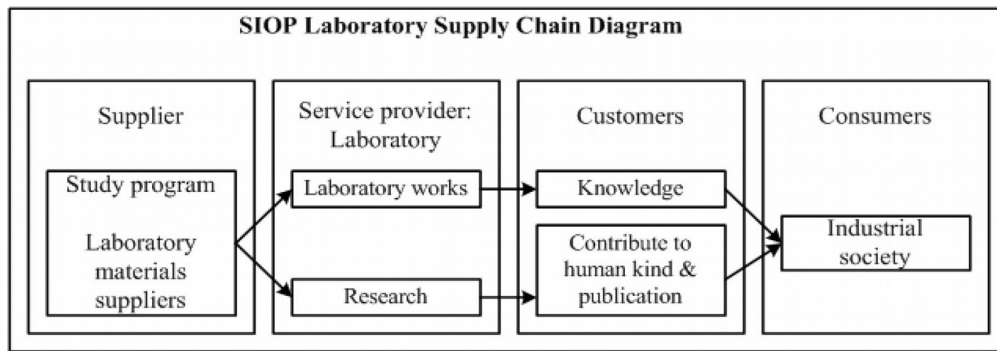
SIOP Laboratory Supply Chain Diagram

Supplier

Study program

Laboratory materials suppliers

Service provider: Laboratory

Laboratory works

Research

Customers

Knowledge

Contribute to human kind & publication

Consumers

Industrial society